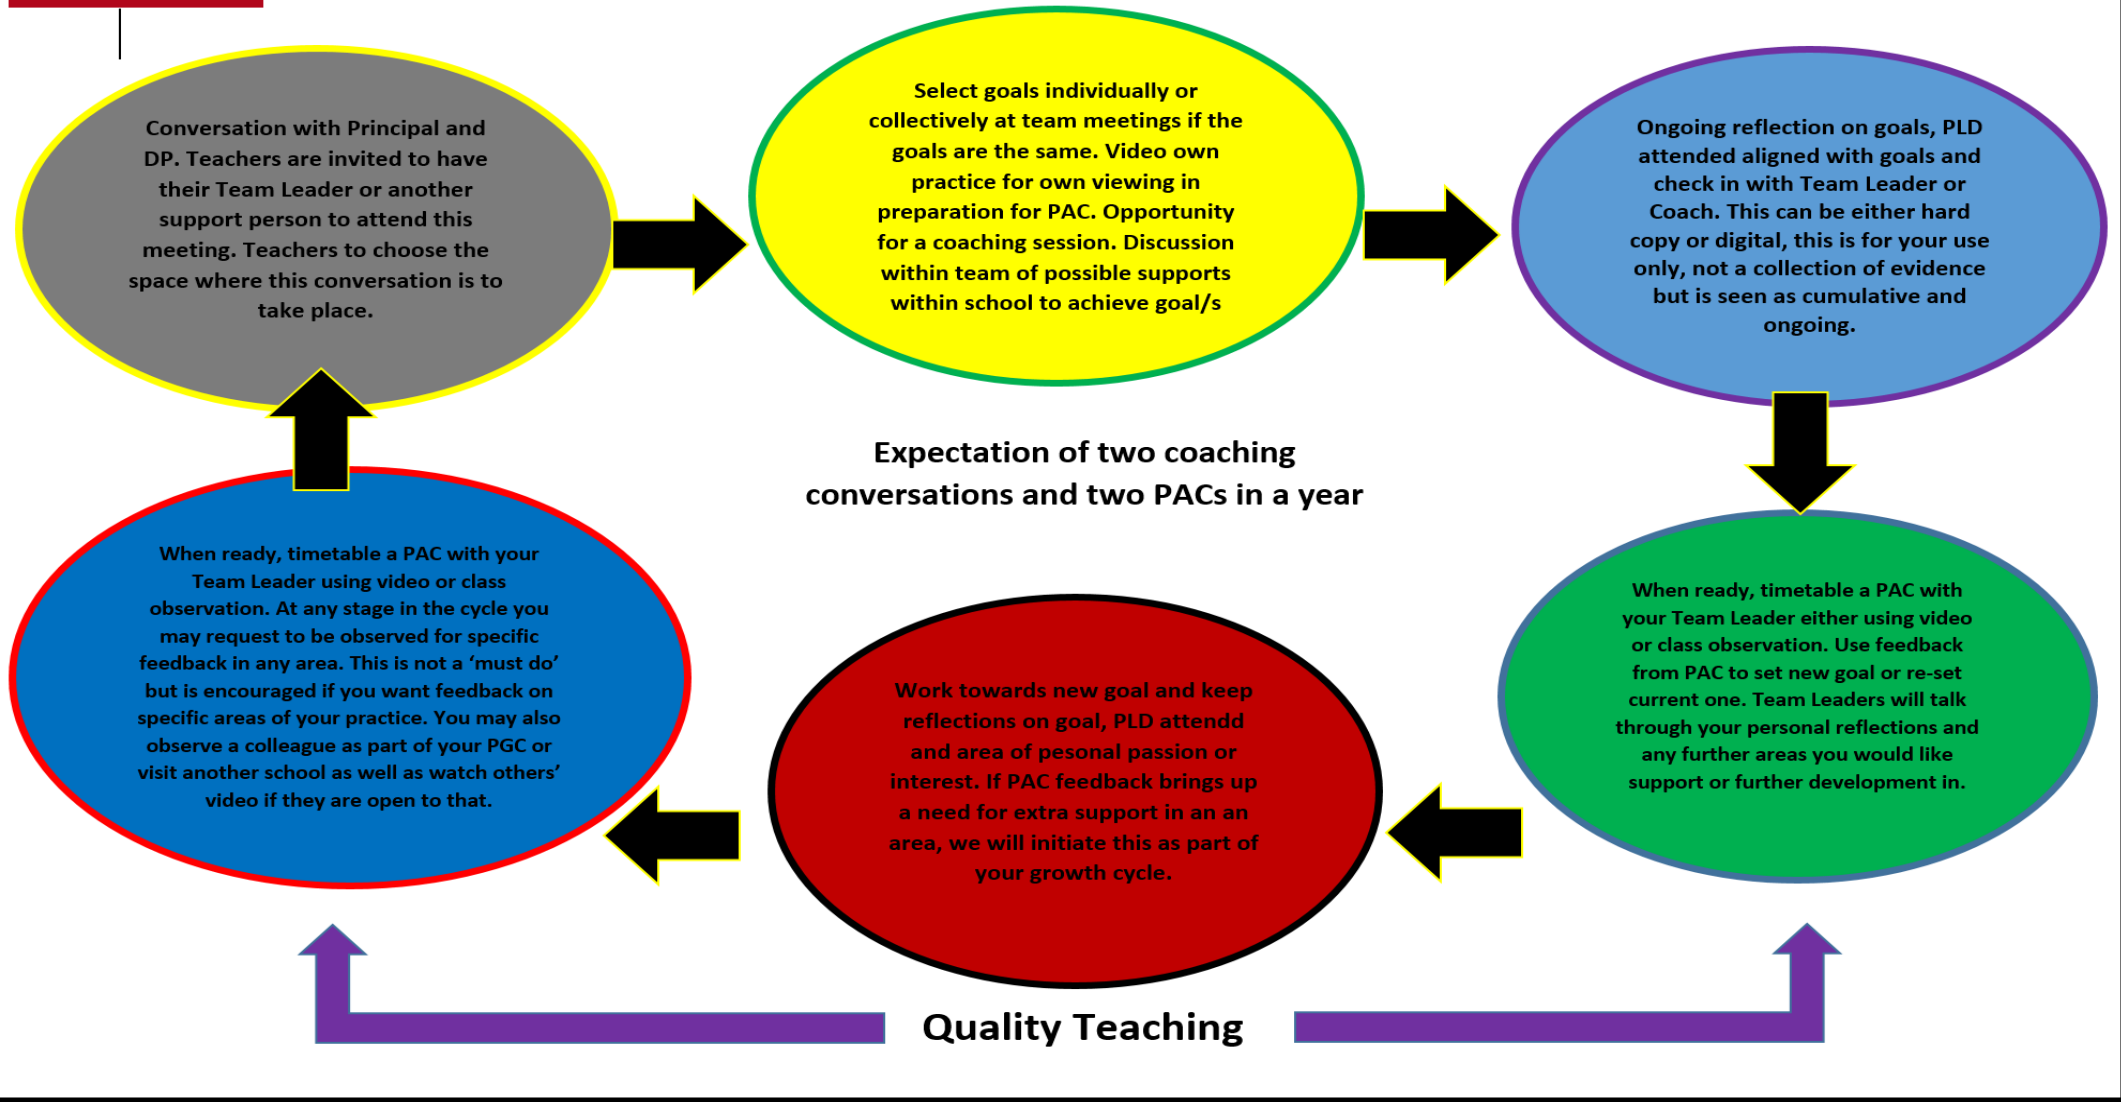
Conversation with Principal and DP. Teachers are invited to have their Team Leader or another support person to attend this meeting. Teachers to choose the space where this conversation is to take place.

Select goals individually or collectively at team meetings if the goals are the same. Video own practice for own viewing in preparation for PAC. Opportunity for a coaching session. Discussion within team of possible supports within school to achieve goal/s

Ongoing reflection on goals, PLD attended aligned with goals and check in with Team Leader or Coach. This can be either hard copy or digital, this is for your use only, not a collection of evidence but is seen as cumulative and ongoing.

Expectation of two coaching conversations and two PACs in a year

When ready, timetable a PAC with your Team Leader using video or class observation. At any stage in the cycle you may request to be observed for specific feedback in any area. This is not a 'must do' but is encouraged if you want feedback on specific areas of your practice. You may also observe a colleague as part of your PGC or visit another school as well as watch others' video if they are open to that.

When ready, timetable a PAC with your Team Leader either using video or class observation. Use feedback from PAC to set new goal or re-set current one. Team Leaders will talk through your personal reflections and any further areas you would like support or further development in.

Work towards new goal and keep reflections on goal, PLD attendd and area of pesonal passion or interest. If PAC feedback brings up a need for extra support in an an area, we will initiate this as part of your growth cycle.

Quality Teaching